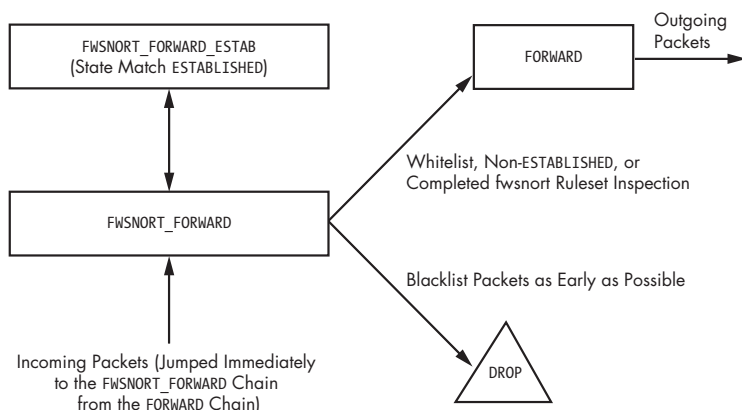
FWSNORT_FORWARD_ESTAB
(State Match ESTABLISHED)

FORWARD

Outgoing Packets

Whitelist, Non-ESTABLISHED, or Completed fwsnort Ruleset Inspection

FWSNORT_FORWARD

Blacklist Packets as Early as Possible

Incoming Packets (Jumped Immediately to the FWSNORT_FORWARD Chain from the FORWARD Chain)

DROP